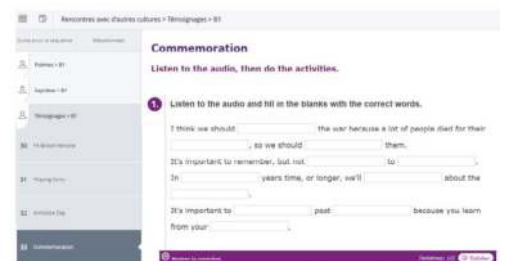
Rencontres avec d'autres cultures > Témoignages > B1

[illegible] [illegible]

Poèmes • B1

Sagesse • B1

Témoignages • B1

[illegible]

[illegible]

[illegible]

Commemoration

Commemoration

Listen to the audio, then do the activities.

1. Listen to the audio and fill in the blanks with the correct words.

I think we should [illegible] the war because a lot of people died for their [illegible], so we should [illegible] them.

It's important to remember, but not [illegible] to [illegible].

In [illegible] years time, or longer, we'll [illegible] about the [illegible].

It's important to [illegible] past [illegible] because you learn from your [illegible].

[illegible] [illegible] Valider